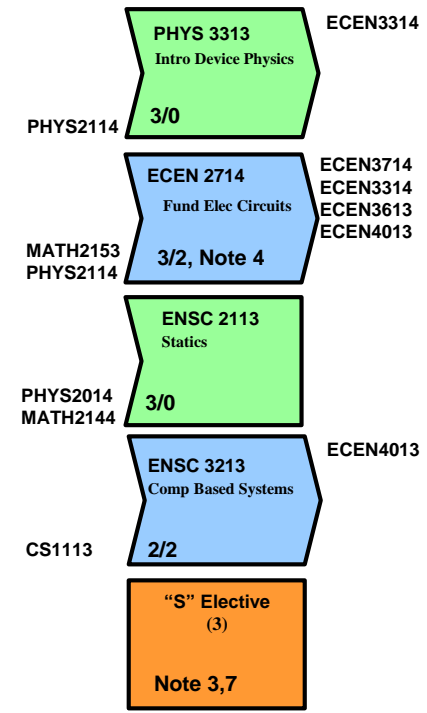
PHYS 3313
Intro Device Physics
3/0

ECEN3314

PHYS2114

ECEN 2714
Fund Elec Circuits
3/2, Note 4

ECEN3714
ECEN3314
ECEN3613
ECEN4013

MATH2153
PHYS2114

ENSC 2113
Statics
3/0

PHYS2014
MATH2144

ENSC 3213
Comp Based Systems
2/2

ECEN4013

CS1113

"S" Elective
(3)
Note 3,7